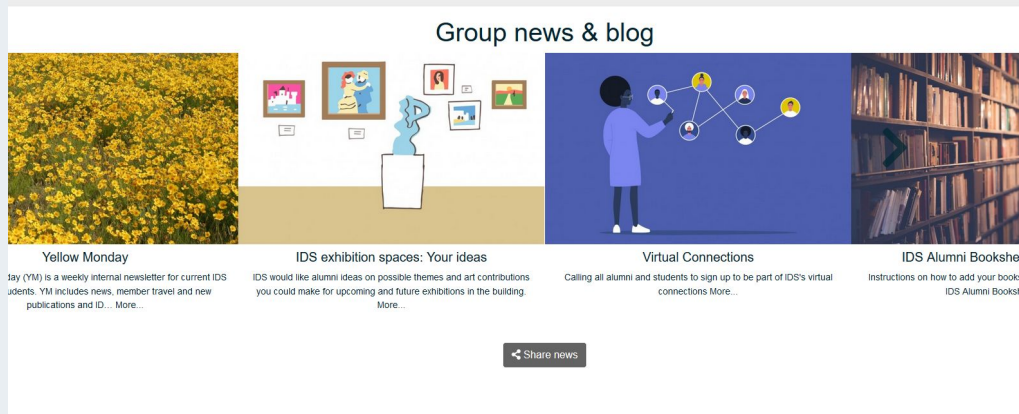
Group news & blog

Yellow Monday

day (YM) is a weekly internal newsletter for current IDS udents. YM includes news, member travel and new publications and ID... More...

IDS exhibition spaces: Your ideas

IDS would like alumni ideas on possible themes and art contributions you could make for upcoming and future exhibitions in the building. More...

Virtual Connections

Calling all alumni and students to sign up to be part of IDS's virtual connections More...

IDS Alumni Bookshe

Instructions on how to add your books IDS Alumni Booksh

Share news